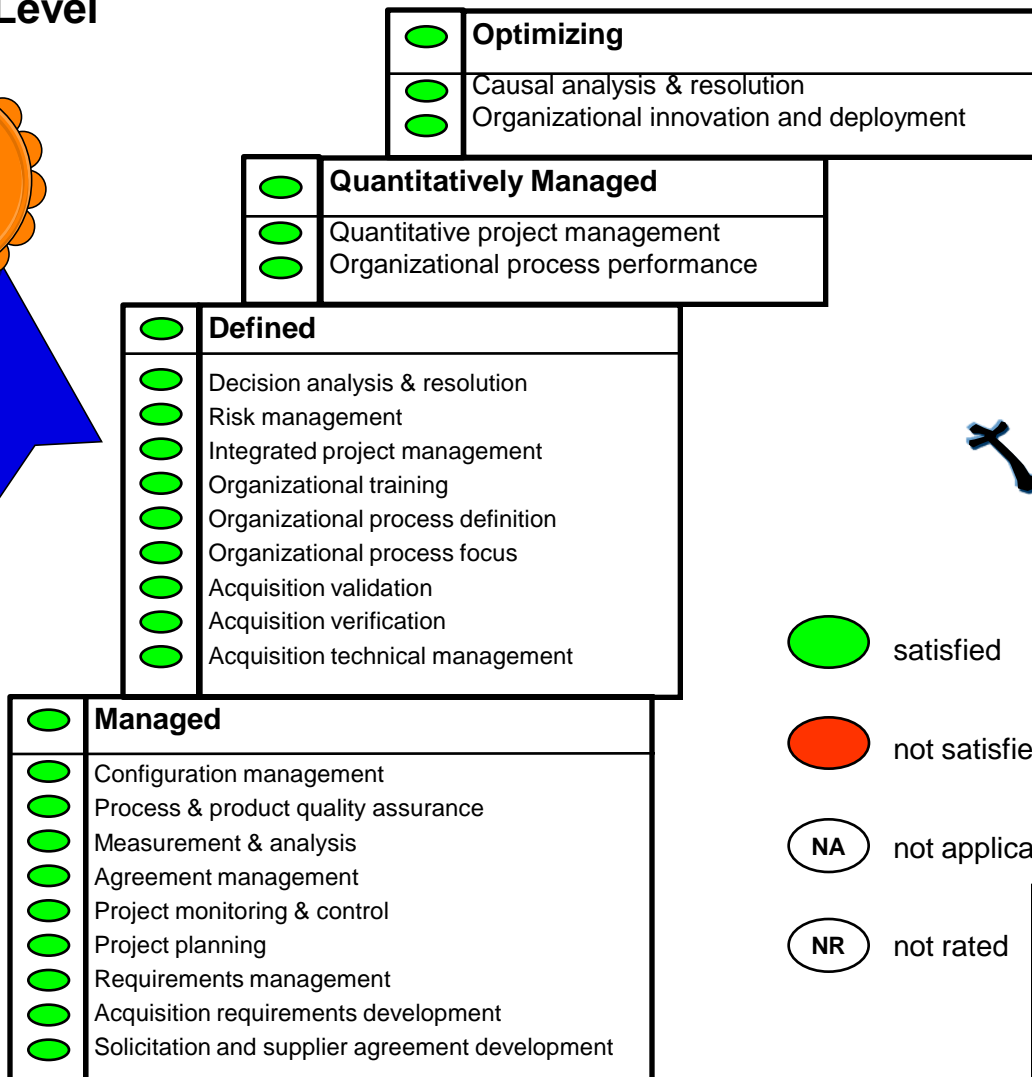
Level

Optimizing

Causal analysis & resolution
Organizational innovation and deployment

Quantitatively Managed

Quantitative project management
Organizational process performance

Defined

Decision analysis & resolution
Risk management
Integrated project management
Organizational training
Organizational process definition
Organizational process focus
Acquisition validation
Acquisition verification
Acquisition technical management

Managed

Configuration management
Process & product quality assurance
Measurement & analysis
Agreement management
Project monitoring & control
Project planning
Requirements management
Acquisition requirements development
Solicitation and supplier agreement development

satisfied

not satisfie

NA not applica

NR not rated